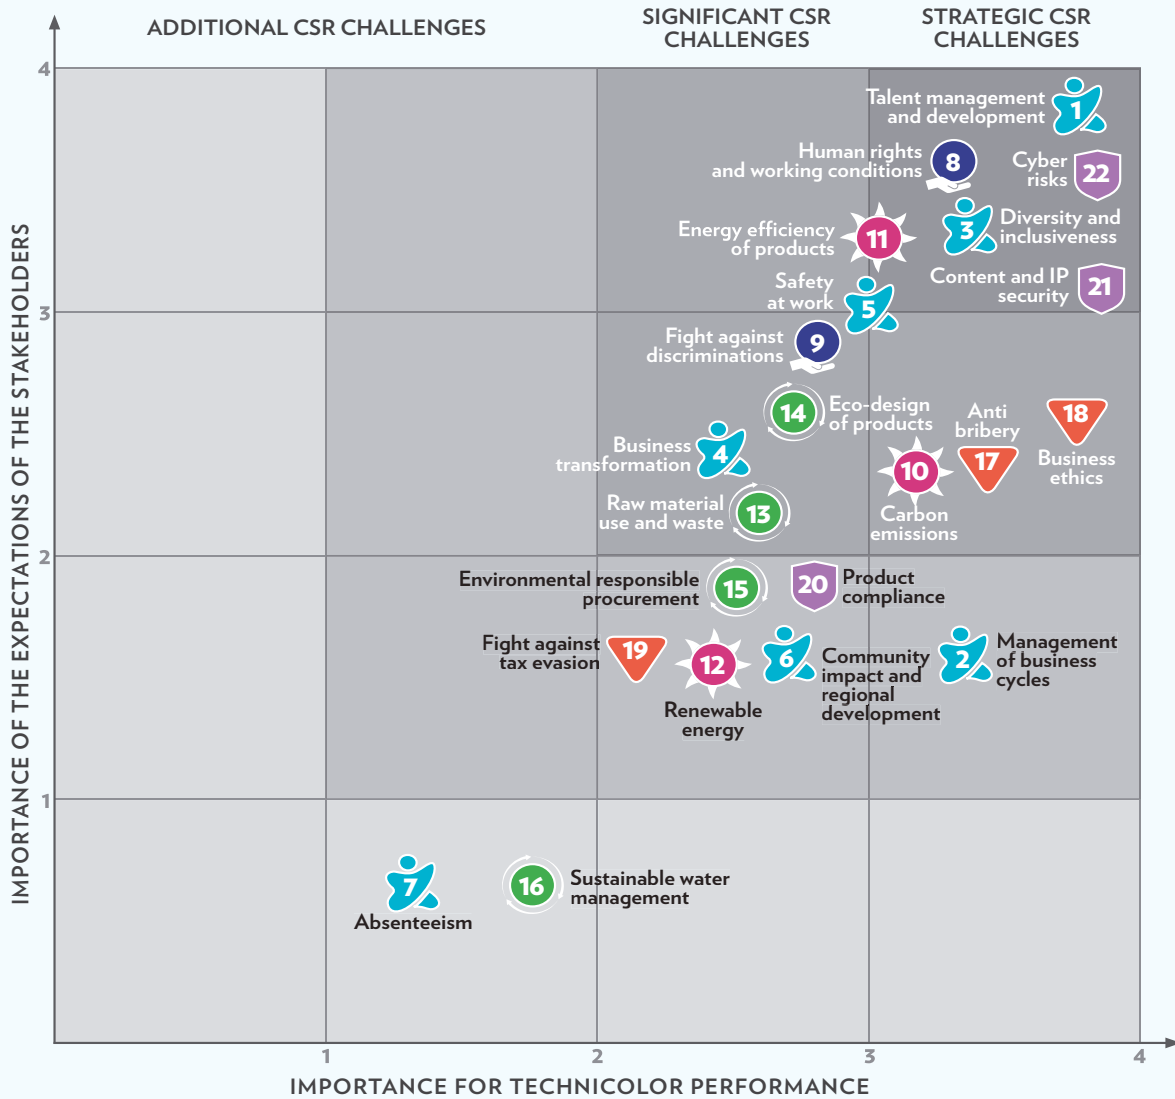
ADDITIONAL CSR CHALLENGES

SIGNIFICANT CSR CHALLENGES

STRATEGIC CSR CHALLENGES

IMPORTANCE OF THE EXPECTATIONS OF THE STAKEHOLDERS

4

3

2

1

Talent management and development 1

Human rights and working conditions 8

Cyber risks 22

Energy efficiency of products 11

3 Diversity and inclusiveness

Content and IP security 21

Safety at work 5

Fight against discriminations 9

14 Eco-design of products

Anti bribery 17

18 Business ethics

Business transformation 4

10 Carbon emissions

Raw material use and waste 13

Environmental responsible procurement 15

20 Product compliance

Fight against tax evasion 19

12 Renewable energy

6 Community impact and regional development

2 Management of business cycles

7 Absenteeism

16 Sustainable water management

1

2

3

4

IMPORTANCE FOR TECHNICOLOR PERFORMANCE